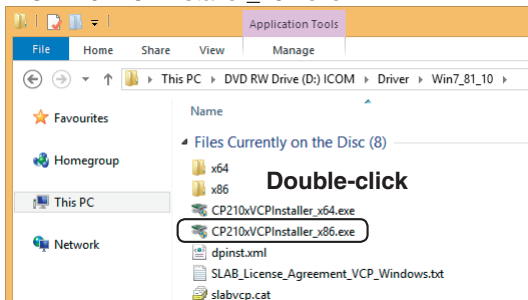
Application Tools

File
Home
Share
View
Manage

This PC ▸ DVD RW Drive (D:) ICOM ▸ Driver ▸ Win7_81_10 ▸

Favourites
Homegroup
This PC
Network

Name

Files Currently on the Disc (8)

x64
x86
CP210xVCPInstaller_x64.exe
CP210xVCPInstaller_x86.exe
dpinst.xml
SLAB_License_Agreement_VCP_Windows.txt
slabvcp.cat

Double-click